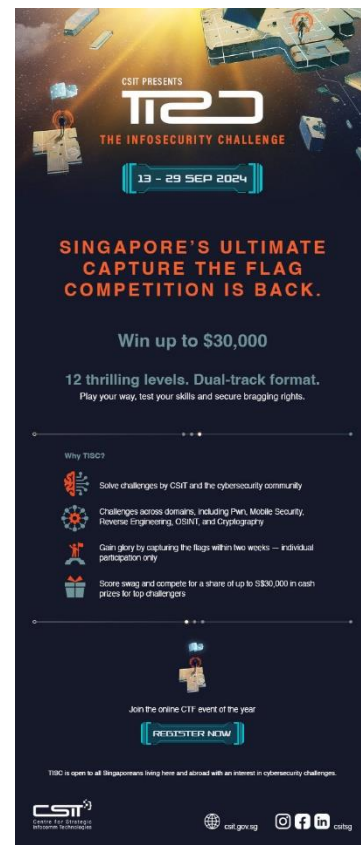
CSIT PRESENTS

TISC

THE INFOSECURITY CHALLENGE

13 – 29 SEP 2024

SINGAPORE'S ULTIMATE CAPTURE THE FLAG COMPETITION IS BACK.

Win up to $30,000

12 thrilling levels. Dual-track format.

Play your way, test your skills and secure bragging rights.

Why TISC?

Solve challenges by CSIT and the cybersecurity community

Challenges across domains, including Pwn, Mobile Security, Reverse Engineering, OSINT, and Cryptography

Gain glory by capturing the flags within two weeks — individual participation only

Score swag and compete for a share of up to S$30,000 in cash prizes for top challengers

Join the online CTF event of the year

REGISTER NOW

TISC is open to all Singaporeans living here and abroad with an interest in cybersecurity challenges.

CSIT

Centre for Strategic Infocomm Technologies

csit.gov.sg

csitsg